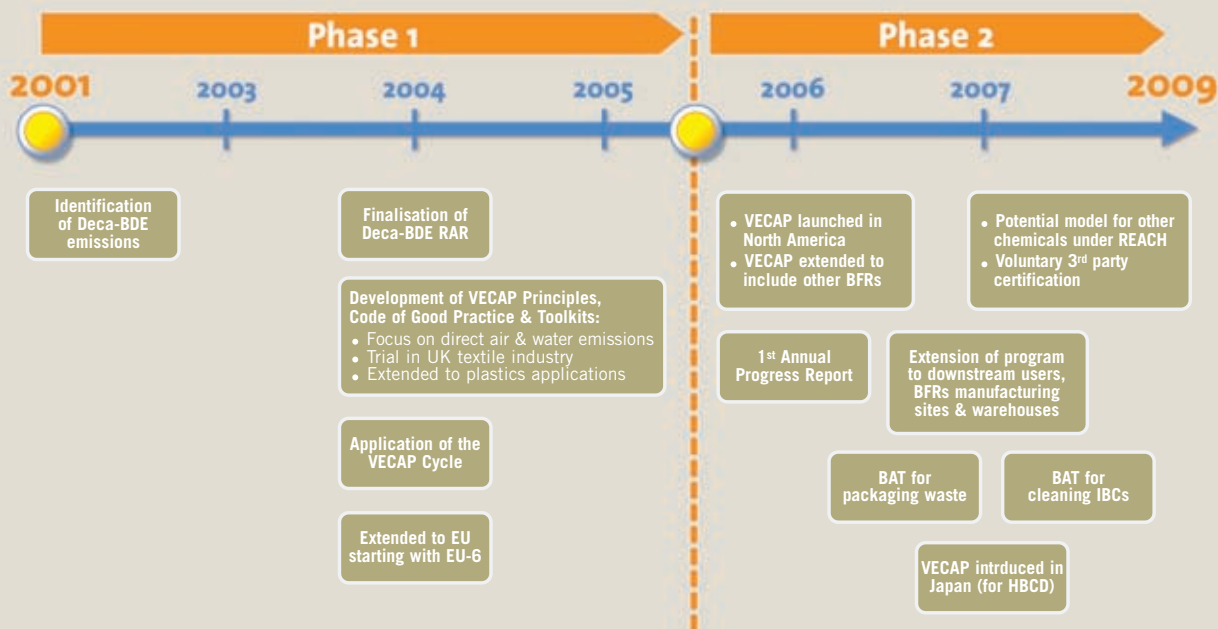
Phase 1

Phase 2

2001

2003

2004

2005

2006

2007

2009

Identification of Deca-BDE emissions

Finalisation of Deca-BDE RAR

Development of VECAP Principles, Code of Good Practice & Toolkits:
• Focus on direct air & water emissions
• Trial in UK textile industry
• Extended to plastics applications

Application of the VECAP Cycle

Extended to EU starting with EU-6

• VECAP launched in North America
• VECAP extended to include other BFRs

• Potential model for other chemicals under REACH
• Voluntary 3$^{rd}$ party certification

1$^{st}$ Annual Progress Report

Extension of program to downstream users, BFRs manufacturing sites & warehouses

BAT for packaging waste

BAT for cleaning IBCs

VECAP intrduced in Japan (for HBCD)